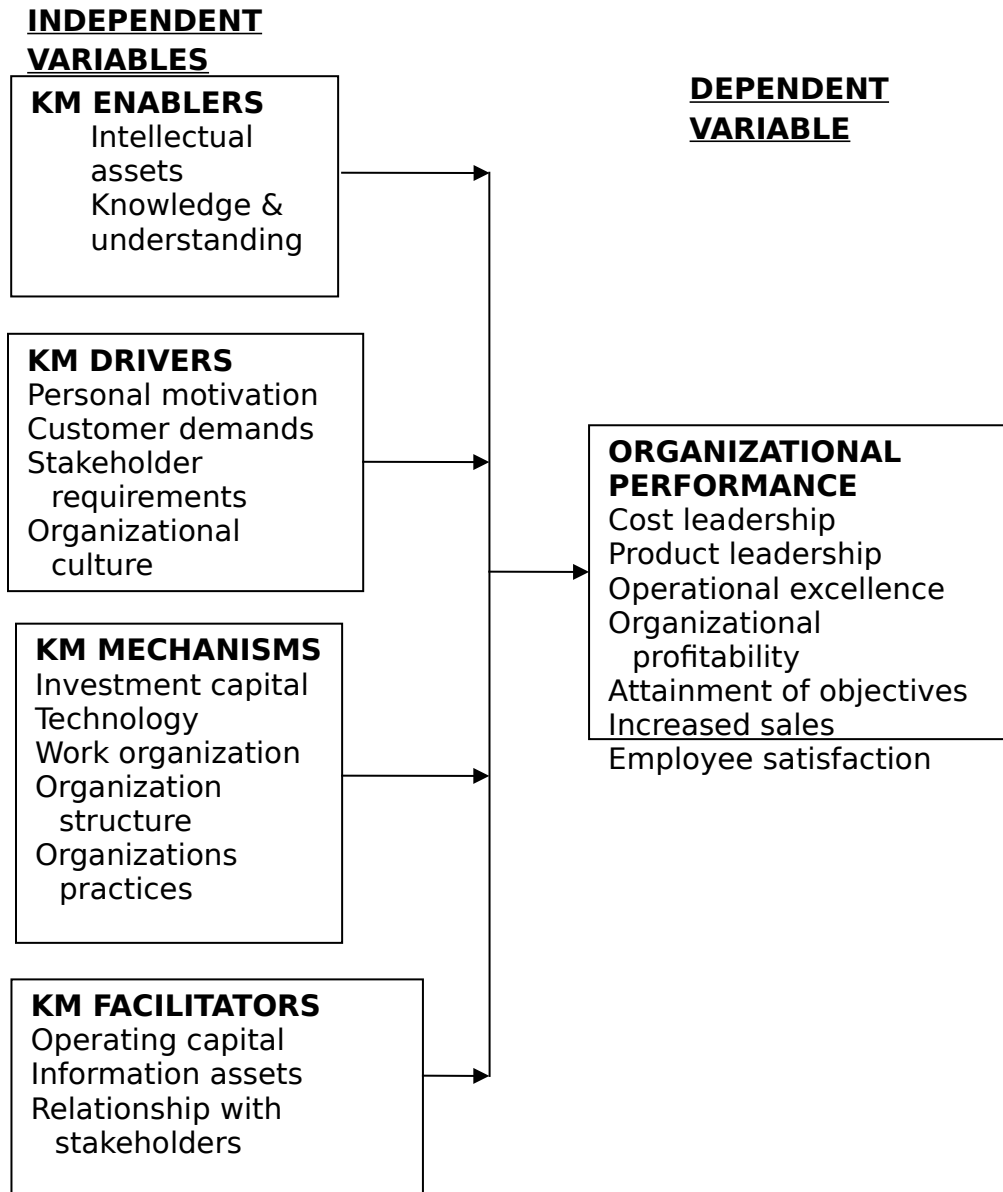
INDEPENDENT VARIABLES

KM ENABLERS
Intellectual assets
Knowledge & understanding

KM DRIVERS
Personal motivation
Customer demands
Stakeholder requirements
Organizational culture

KM MECHANISMS
Investment capital
Technology
Work organization
Organization structure
Organizations practices

KM FACILITATORS
Operating capital
Information assets
Relationship with stakeholders

DEPENDENT VARIABLE

ORGANIZATIONAL PERFORMANCE
Cost leadership
Product leadership
Operational excellence
Organizational profitability
Attainment of objectives
Increased sales
Employee satisfaction